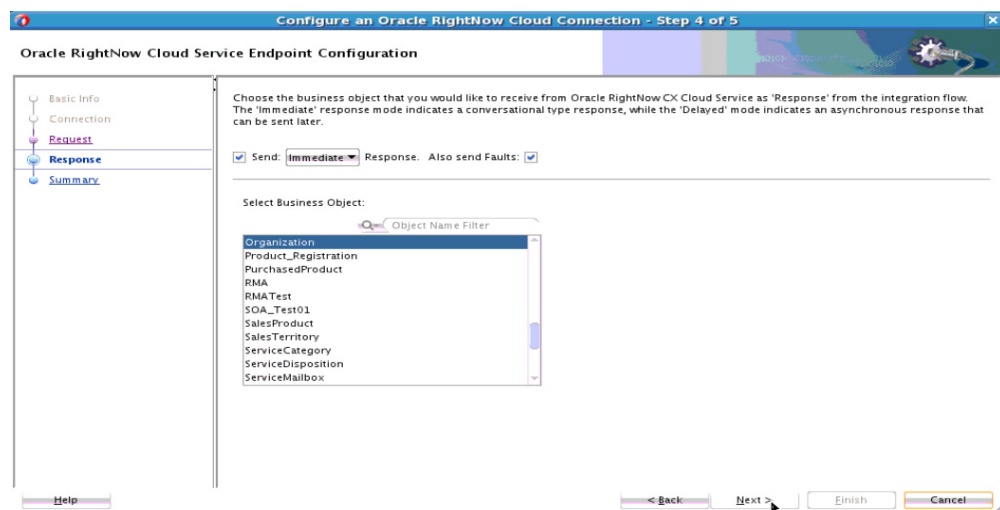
Configure an Oracle RightNow Cloud Connection - Step 4 of 5

Oracle RightNow Cloud Service Endpoint Configuration

Basic Info
Connection
Request
Response
Summary

Choose the business object that you would like to receive from Oracle RightNow CX Cloud Service as 'Response' from the integration flow. The 'Immediate' response mode indicates a conversational type response, while the 'Delayed' mode indicates an asynchronous response that can be sent later.

Send: Immediate Response. Also send Faults:

Select Business Object:

Object Name Filter

Organization
Product_Registration
PurchasedProduct
RMA
RMATest
SOA_Test01
SalesProduct
SalesTerritory
ServiceCategory
ServiceDisposition
ServiceMailbox

Help

< Back
Next >
Finish
Cancel